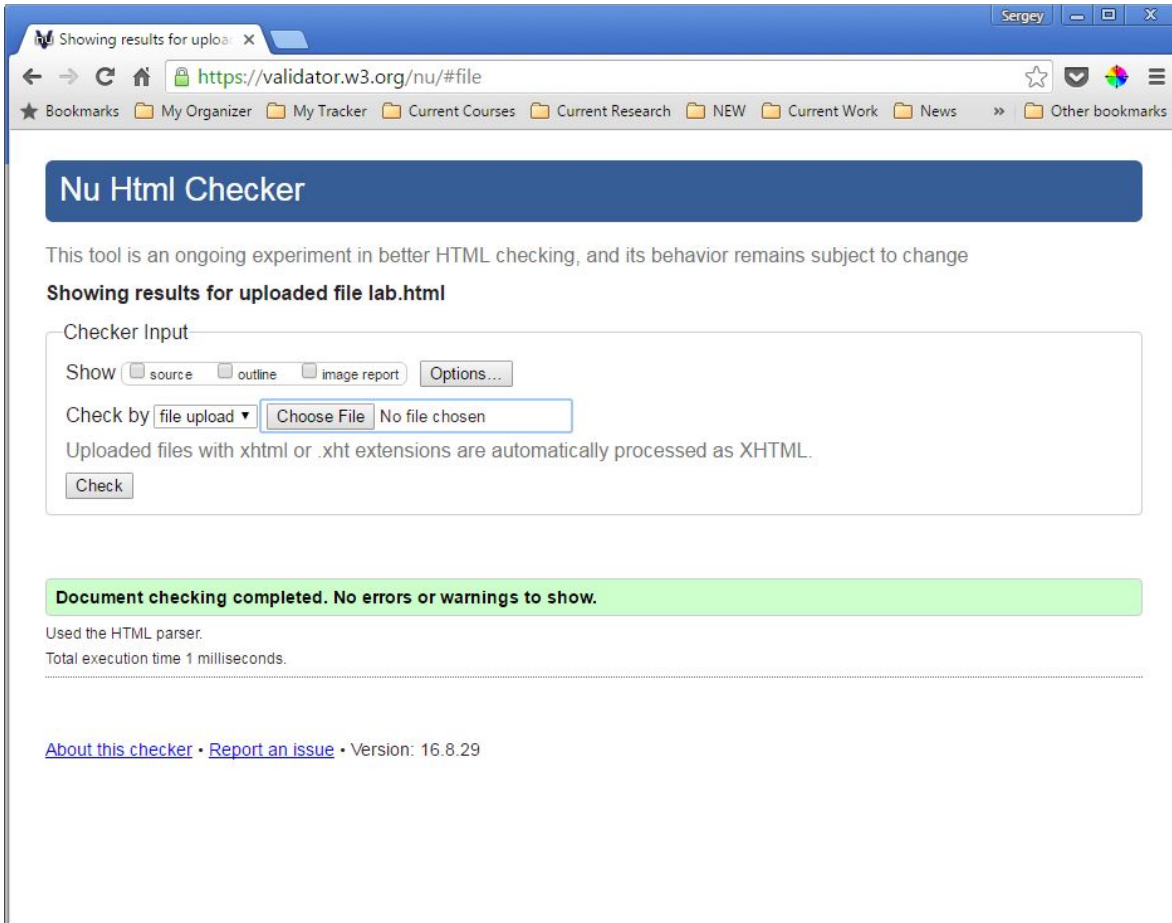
Showing results for uploa ×

Sergey

https://validator.w3.org/nu/#file

Bookmarks My Organizer My Tracker Current Courses Current Research NEW Current Work News » Other bookmarks

Nu Html Checker

This tool is an ongoing experiment in better HTML checking, and its behavior remains subject to change

Showing results for uploaded file lab.html

Checker Input

Show source outline image report Options...

Check by file upload ▾ Choose File No file chosen

Uploaded files with xhtml or .xht extensions are automatically processed as XHTML.

Check

Document checking completed. No errors or warnings to show.

Used the HTML parser.

Total execution time 1 milliseconds.

About this checker • Report an issue • Version: 16.8.29